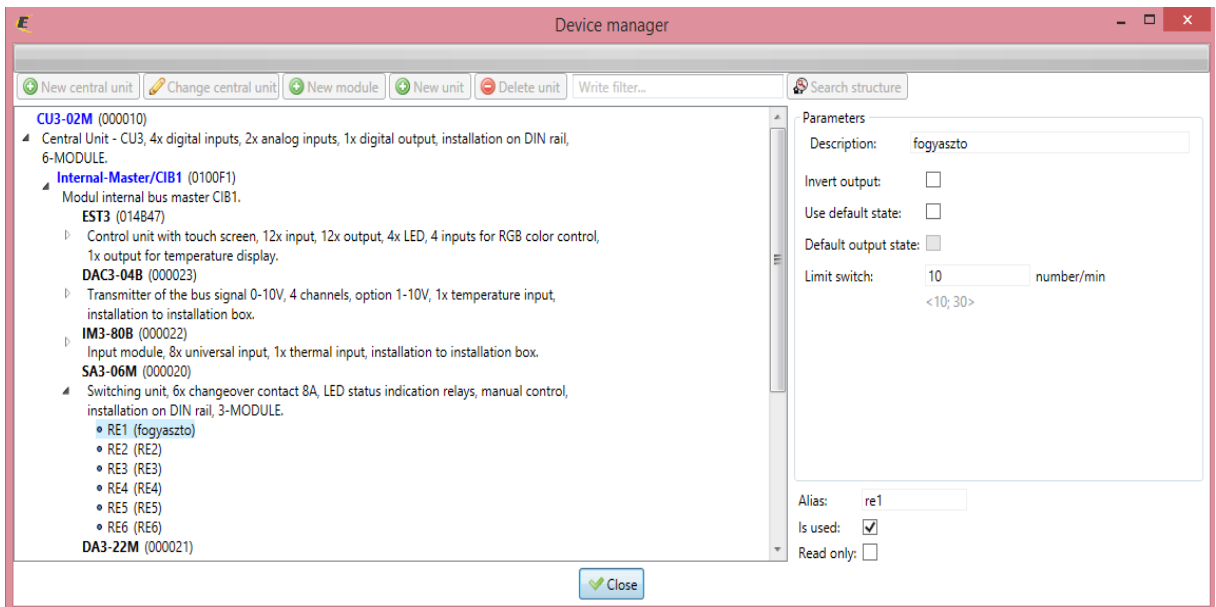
Device manager

New central unit
Change central unit
New module
New unit
Delete unit
Write filter...
Search structure

CU3-02M (000010)
Central Unit - CU3, 4x digital inputs, 2x analog inputs, 1x digital output, installation on DIN rail, 6-MODULE.
Internal-Master/CIB1 (0100F1)
Modul internal bus master CIB1.
EST3 (014B47)
Control unit with touch screen, 12x input, 12x output, 4x LED, 4 inputs for RGB color control, 1x output for temperature display.
DAC3-04B (000023)
Transmitter of the bus signal 0-10V, 4 channels, option 1-10V, 1x temperature input, installation to installation box.
IM3-80B (000022)
Input module, 8x universal input, 1x thermal input, installation to installation box.
SA3-06M (000020)
Switching unit, 6x changeover contact 8A, LED status indication relays, manual control, installation on DIN rail, 3-MODULE.
RE1 (fogyaszto)
RE2 (RE2)
RE3 (RE3)
RE4 (RE4)
RE5 (RE5)
RE6 (RE6)
DA3-22M (000021)

Parameters
Description: fogyaszto
Invert output:
Use default state:
Default output state:
Limit switch: 10 number/min
<10; 30>

Alias: re1
Is used: ✓
Read only:

Close